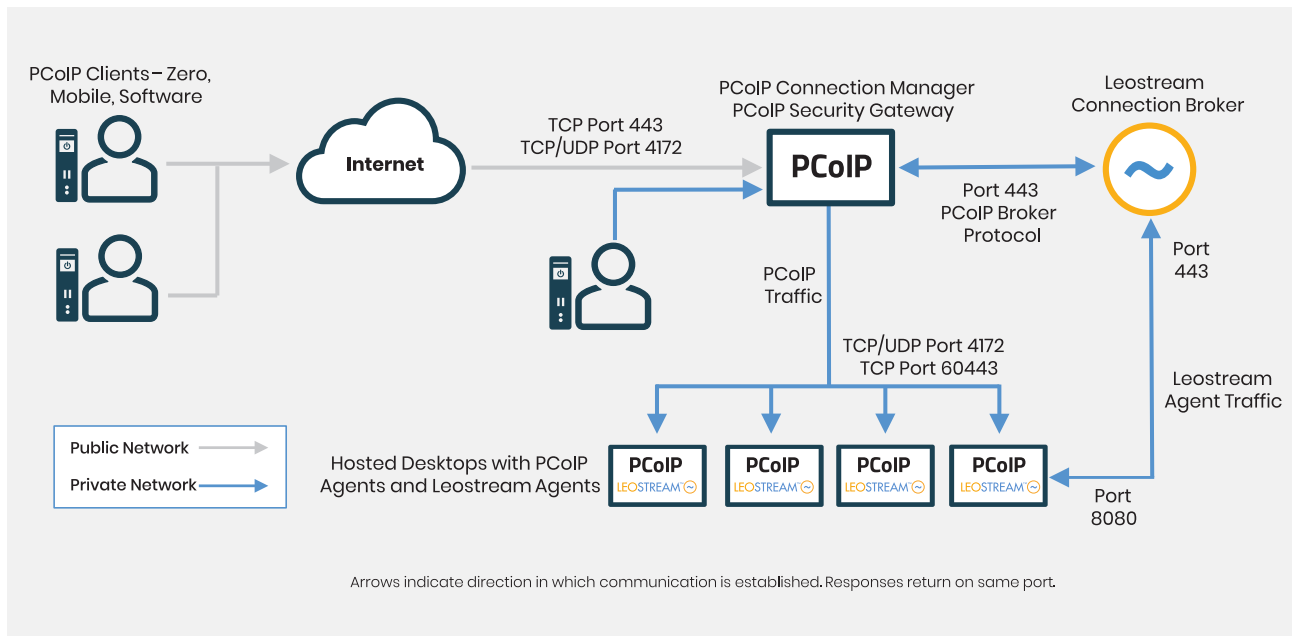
PCoIP Clients – Zero, Mobile, Software

Internet

TCP Port 443
TCP/UDP Port 4172

PCoIP Connection Manager
PCoIP Security Gateway

PCoIP

Leostream
Connection Broker

Port 443
PCoIP Broker
Protocol

Port
443

PCoIP
Traffic

TCP/UDP Port 4172
TCP Port 60443

Leostream
Agent Traffic

Public Network

Private Network

Hosted Desktops with PCoIP Agents and Leostream Agents

PCoIP
LEOSTREAM

PCoIP
LEOSTREAM

PCoIP
LEOSTREAM

PCoIP
LEOSTREAM

Port
8080

Arrows indicate direction in which communication is established. Responses return on same port.